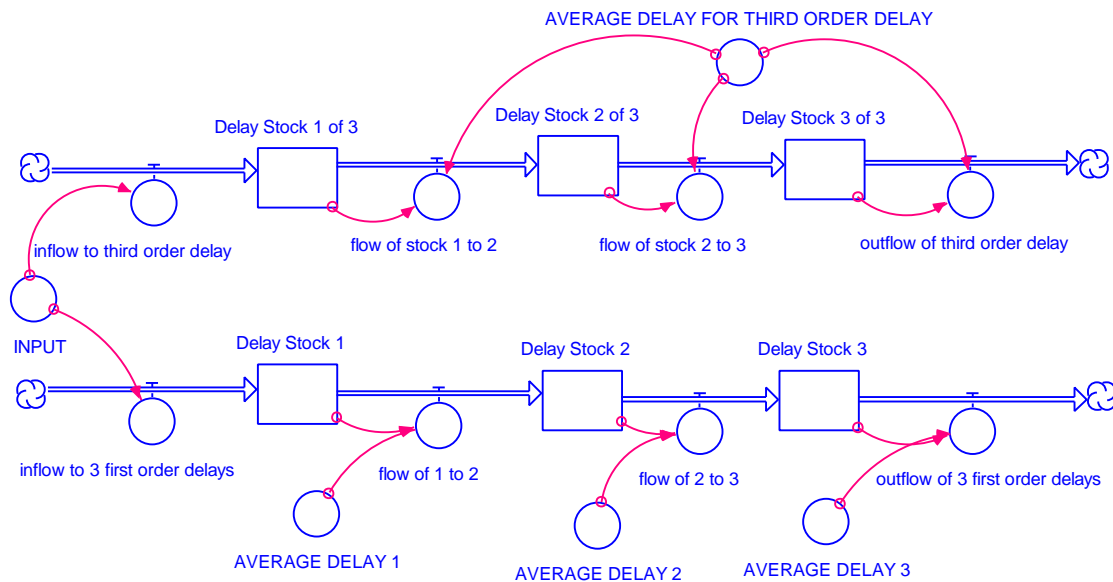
AVERAGE DELAY FOR THIRD ORDER DELAY

Delay Stock 1 of 3

Delay Stock 2 of 3

Delay Stock 3 of 3

inflow to third order delay

flow of stock 1 to 2

flow of stock 2 to 3

outflow of third order delay

INPUT

Delay Stock 1

Delay Stock 2

Delay Stock 3

inflow to 3 first order delays

flow of 1 to 2

flow of 2 to 3

outflow of 3 first order delays

AVERAGE DELAY 1

AVERAGE DELAY 2

AVERAGE DELAY 3